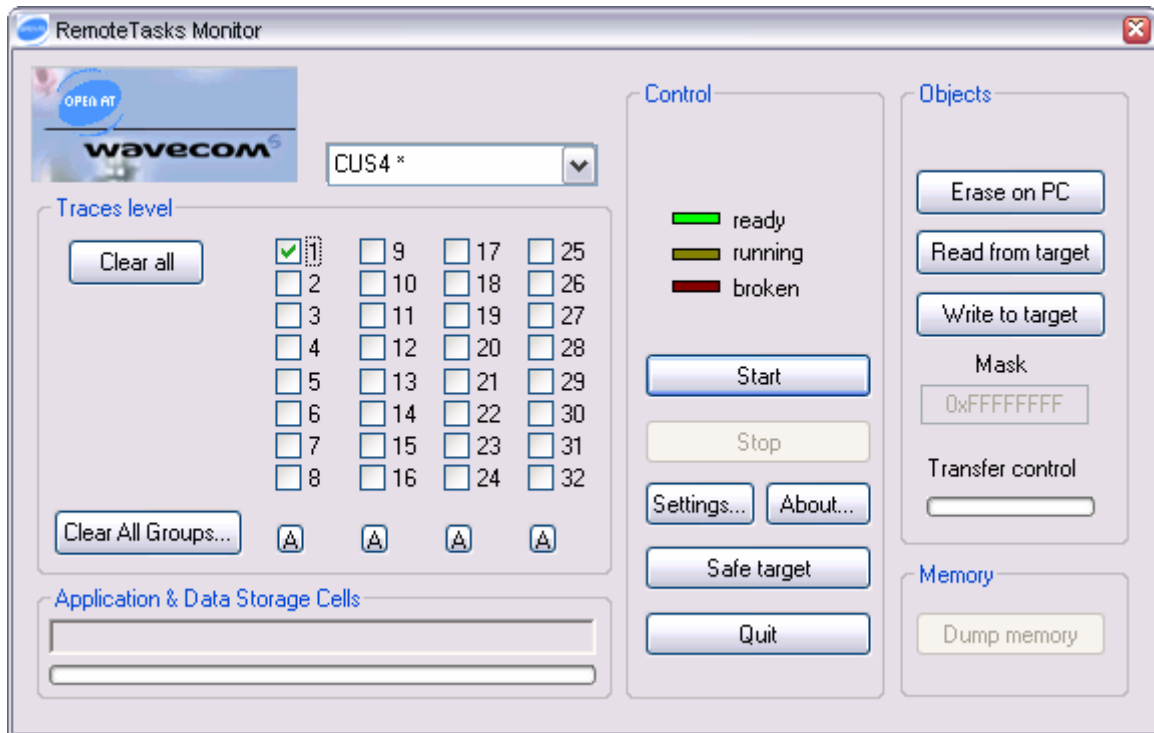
RemoteTasks Monitor

OPEN AT
wavecom

CUS4 *

Traces level

Clear all

1 9 17 25
2 10 18 26
3 11 19 27
4 12 20 28
5 13 21 29
6 14 22 30
7 15 23 31
8 16 24 32

Clear All Groups...

A A A A

Application & Data Storage Cells

Control

ready
running
broken

Start

Stop

Settings... About...

Safe target

Quit

Objects

Erase on PC

Read from target

Write to target

Mask

0xFFFFFFFF

Transfer control

Memory

Dump memory